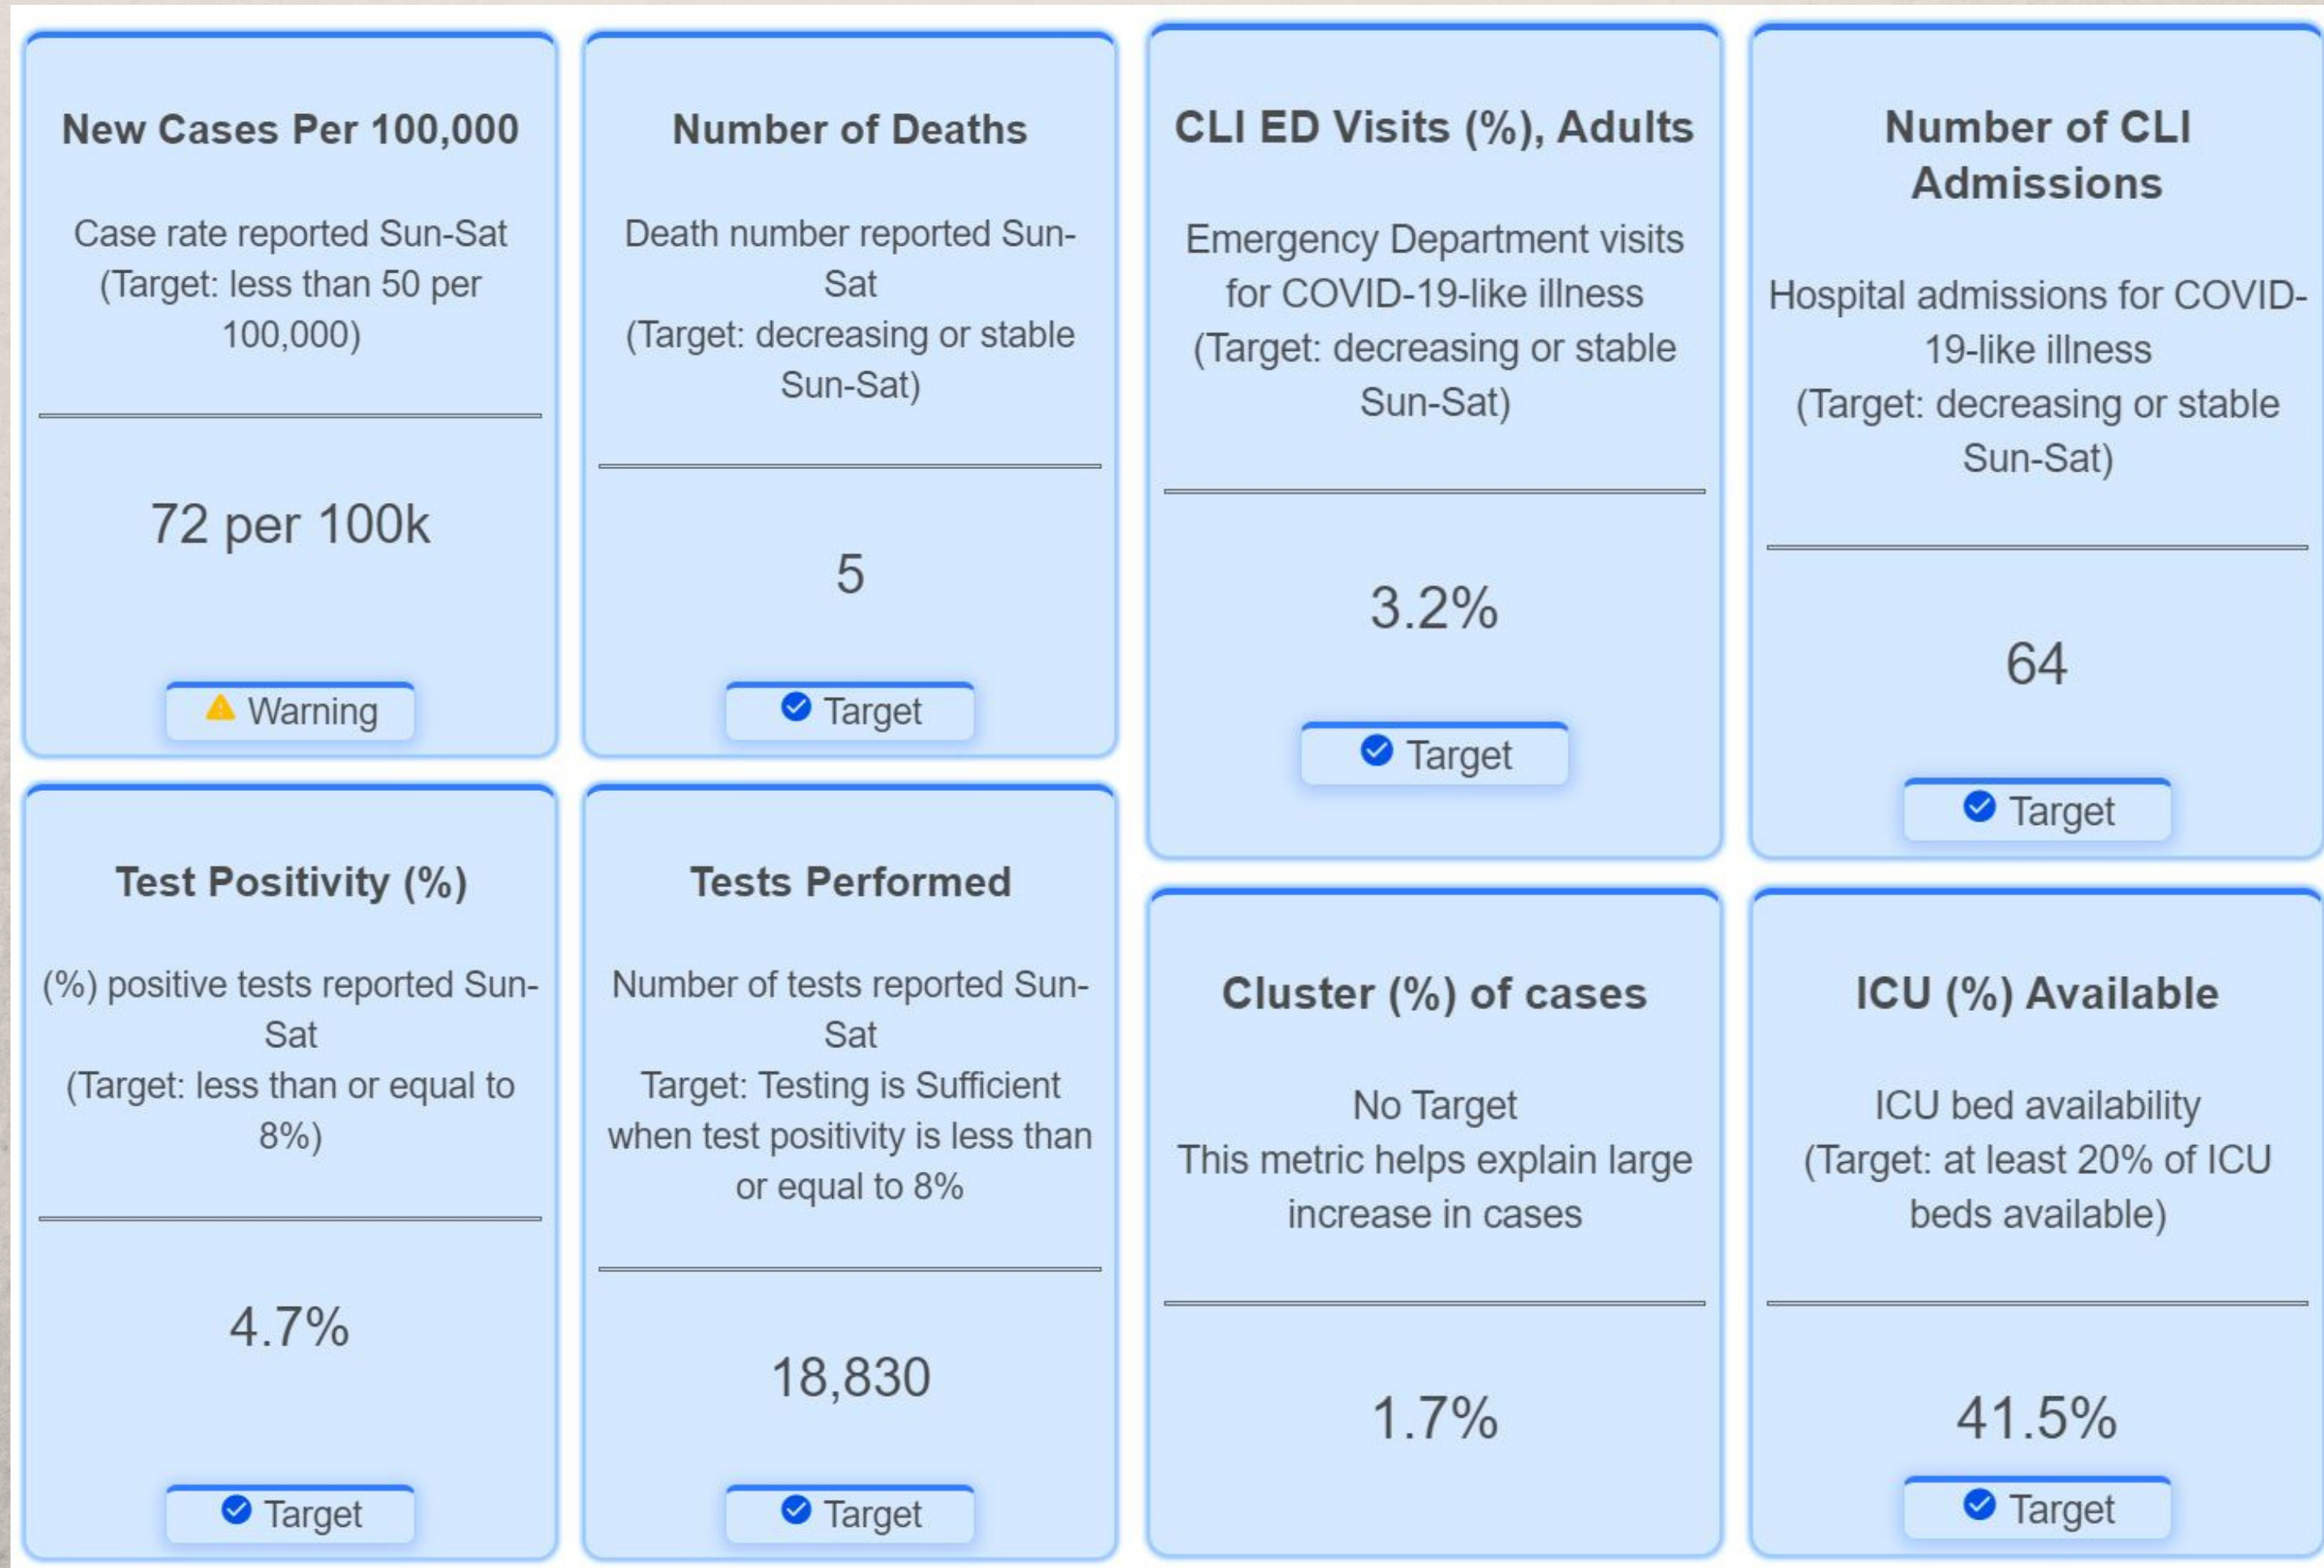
New Cases Per 100,000

Case rate reported Sun-Sat (Target: less than 50 per 100,000)

72 per 100k

Warning

Number of Deaths

Death number reported Sun-Sat (Target: decreasing or stable Sun-Sat)

5

Target

CLI ED Visits (%), Adults

Emergency Department visits for COVID-19-like illness (Target: decreasing or stable Sun-Sat)

3.2%

Target

Number of CLI Admissions

Hospital admissions for COVID-19-like illness (Target: decreasing or stable Sun-Sat)

64

Target

Test Positivity (%)

(%) positive tests reported Sun-Sat (Target: less than or equal to 8%)

4.7%

Target

Tests Performed

Number of tests reported Sun-Sat Target: Testing is Sufficient when test positivity is less than or equal to 8%

18,830

Target

Cluster (%) of cases

No Target
This metric helps explain large increase in cases

1.7%

ICU (%) Available

ICU bed availability (Target: at least 20% of ICU beds available)

41.5%

Target